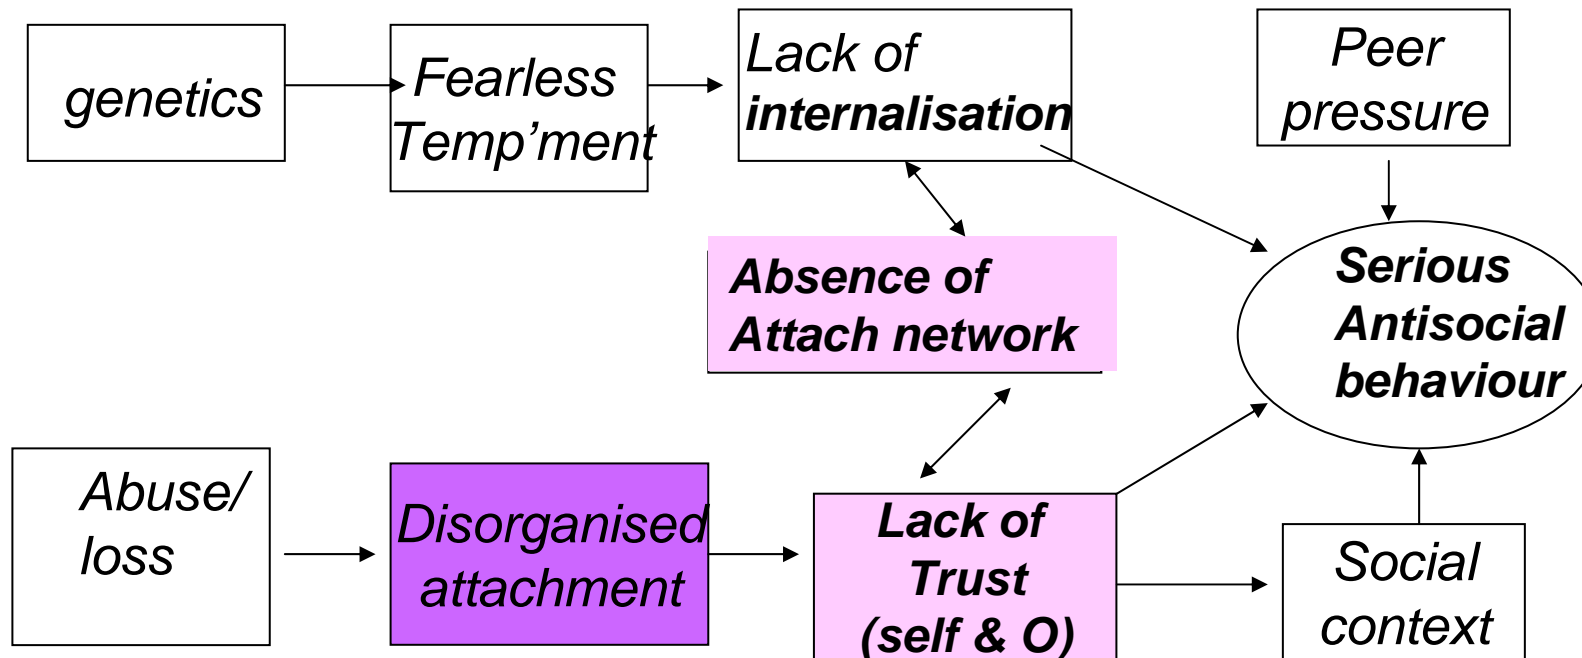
genetics

Fearless Temp'ment

Lack of internalisation

Peer pressure

Absence of Attach network

Serious Antisocial behaviour

Abuse/ loss

Disorganised attachment

Lack of Trust (self & O)

Social context